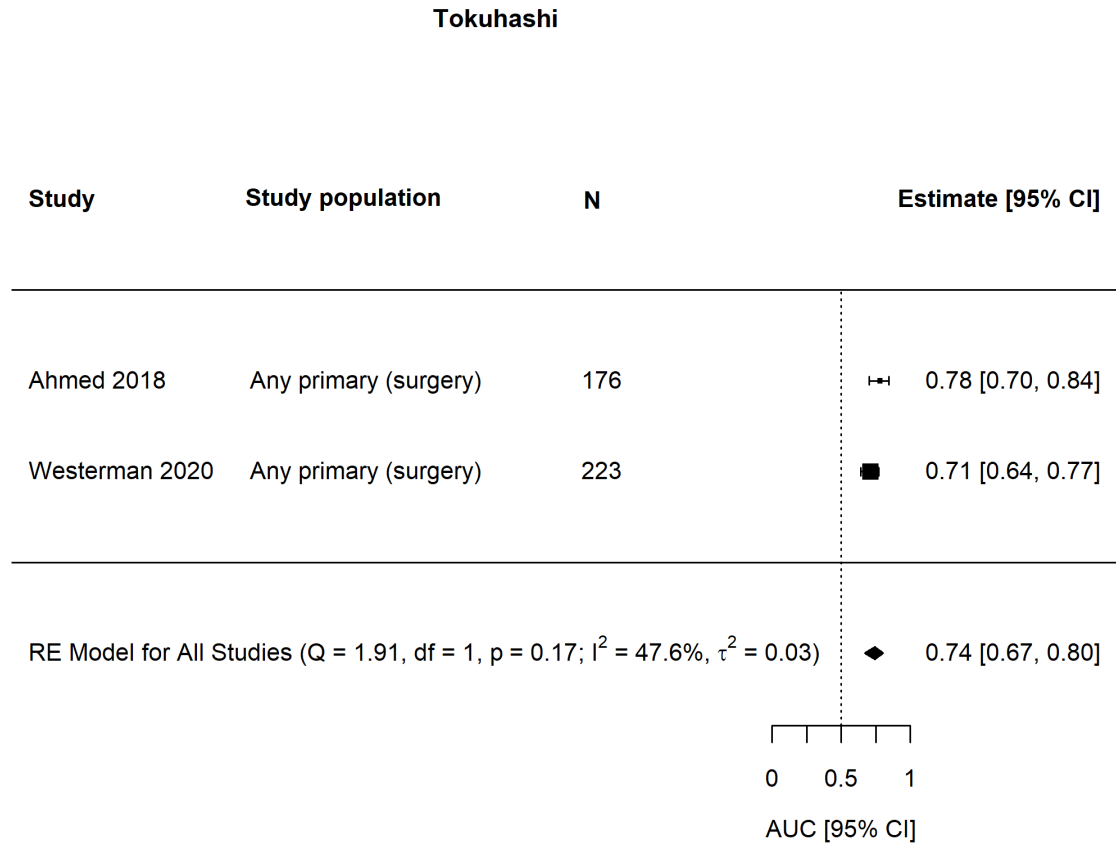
Tokuhashi

| Study | Study population | N | Estimate [95% CI] |
|---|---|---|---|
| Ahmed 2018 | Any primary (surgery) | 176 | 0.78 [0.70, 0.84] |
| Westerman 2020 | Any primary (surgery) | 223 | 0.71 [0.64, 0.77] |

RE Model for All Studies (Q = 1.91, df = 1, p = 0.17; $I^2$ = 47.6%, $\tau^2$ = 0.03) 0.74 [0.67, 0.80]

0 0.5 1

AUC [95% CI]